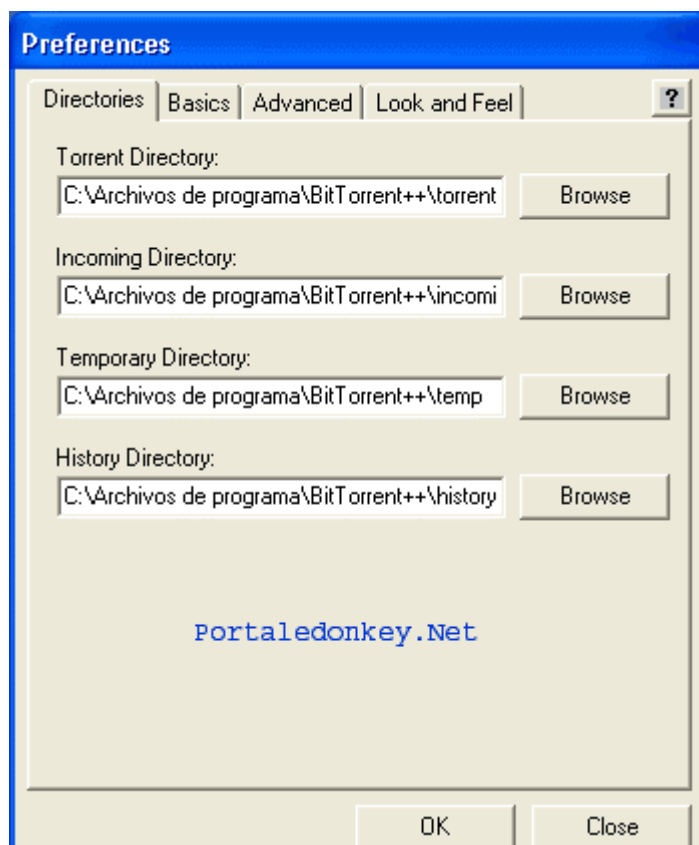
Preferences

Directories | Basics | Advanced | Look and Feel

?

Torrent Directory:

C:\Archivos de programa\BitTorrent++\torrent

Browse

Incoming Directory:

C:\Archivos de programa\BitTorrent++\incomi

Browse

Temporary Directory:

C:\Archivos de programa\BitTorrent++\temp

Browse

History Directory:

C:\Archivos de programa\BitTorrent++\history

Browse

Portaledonkey.Net

OK

Close